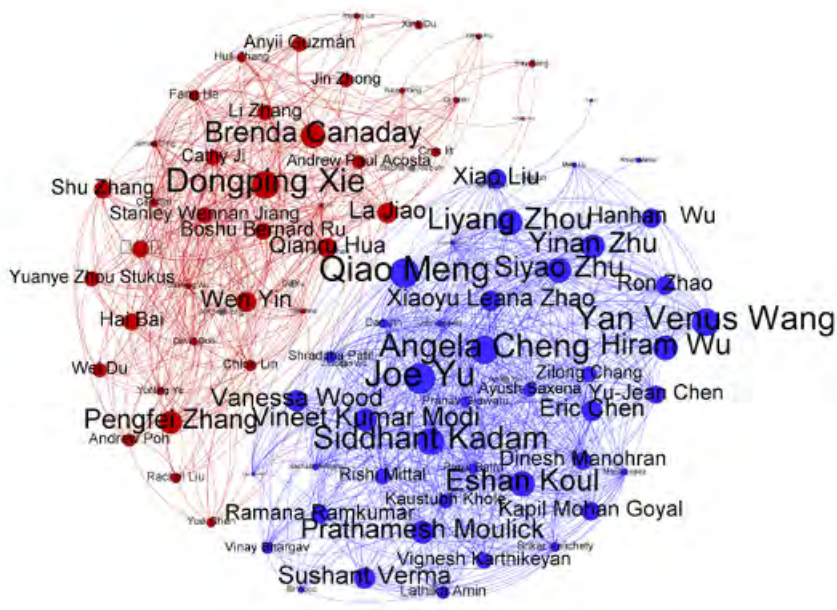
Anyii Guzmán
Hui Zhang
Jin Zhong
Fan He
Li Zhang
Brenda Canaday
Cathy Ji
Andrew Paul Acosta
Dongping Xie
Shu Zhang
Stanley Wennan Jiang
La Jiao
Boshu Bernard Ru
Qianru Hua
Yuanye Zhou Stukus
Wen Yin
Hai Bai
Chiao Lin
Wei Du
Pengfei Zhang
Andrew Poh
Rachel Liu
Xiao Liu
Liyang Zhou
Hanhan Wu
Yinan Zhu
Qiao Meng
Siyao Zhu
Ron Zhao
Xiaoyu Leana Zhao
Yan Venus Wang
Angela Cheng
Hiram Wu
Shraddha Patil
Zilong Chang
Joe Yu
Ayush Saxena
Yu-Jean Chen
Vanessa Wood
Vineet Kumar Modi
Eric Chen
Siddhant Kadam
Dinesh Manohran
Rishi Mittal
Eshan Koul
Kaustubh Khole
Kapil Mohan Goyal
Ramana Ramkumar
Prathamesh Moulick
Vinay Bhargav
Vignesh Karthikeyan
Sushant Verma
Lathika Amin